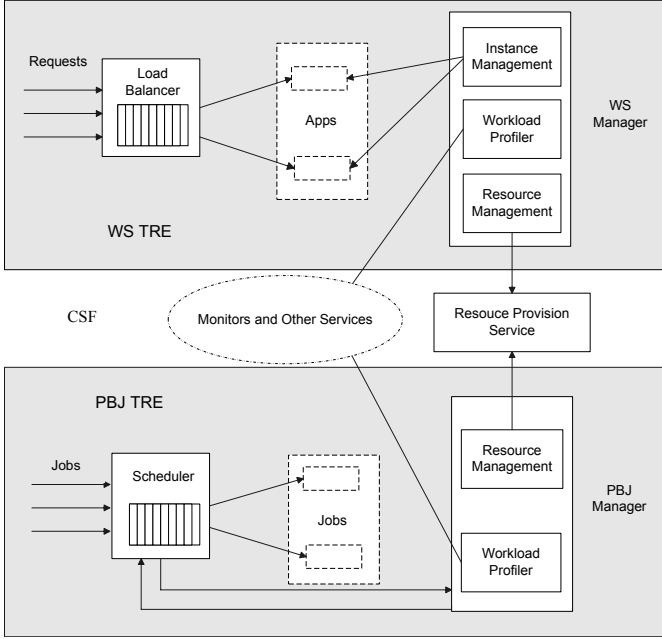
Requests

Load Balancer

Apps

Instance Management

Workload Profiler

Resource Management

WS Manager

WS TRE

CSF

Monitors and Other Services

Resouce Provision Service

PBJ TRE

Jobs

Scheduler

Jobs

Resource Management

PBJ Manager

Workload Profiler